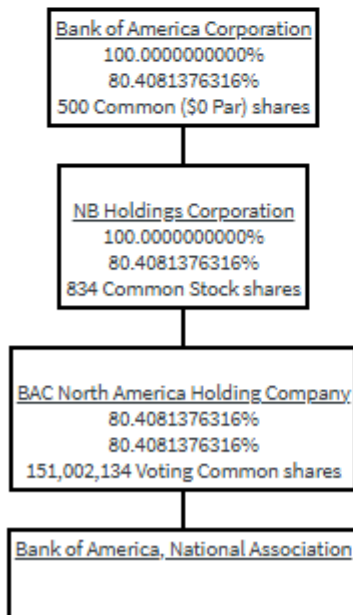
Bank of America Corporation
100.0000000000%
80.4081376316%
500 Common ($0 Par) shares

NB Holdings Corporation
100.0000000000%
80.4081376316%
834 Common Stock shares

BAC North America Holding Company
80.4081376316%
80.4081376316%
151,002,134 Voting Common shares

Bank of America, National Association